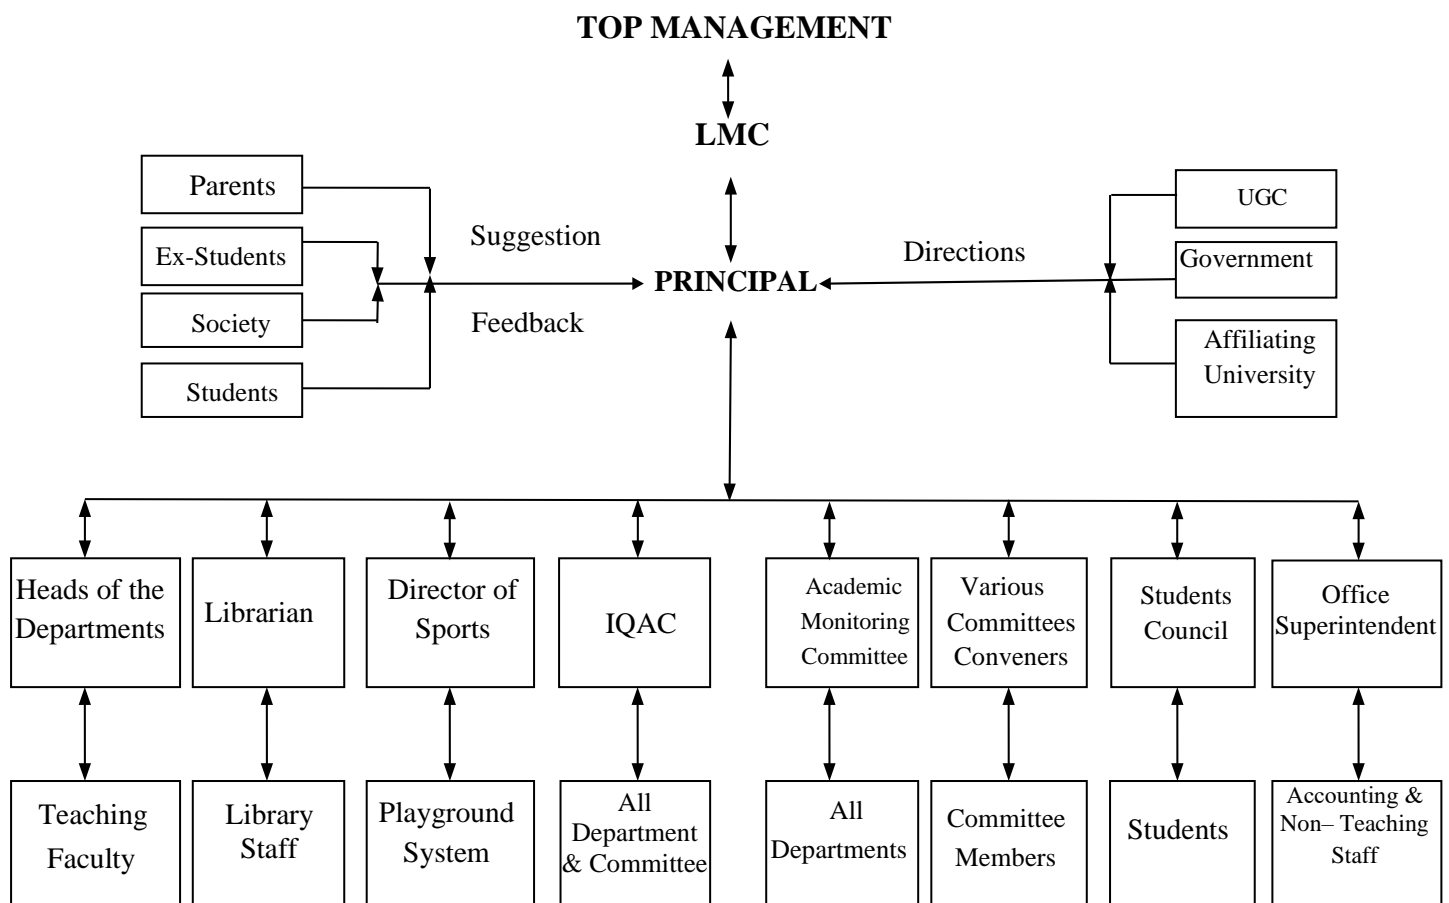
TOP MANAGEMENT

LMC

Parents

Ex-Students

Society

Students

Suggestion

Feedback

PRINCIPAL

Directions

UGC

Government

Affiliating University

Heads of the Departments

Librarian

Director of Sports

IQAC

Academic Monitoring Committee

Various Committees Conveners

Students Council

Office Superintendent

Teaching Faculty

Library Staff

Playground System

All Department & Committee

All Departments

Committee Members

Students

Accounting & Non– Teaching Staff